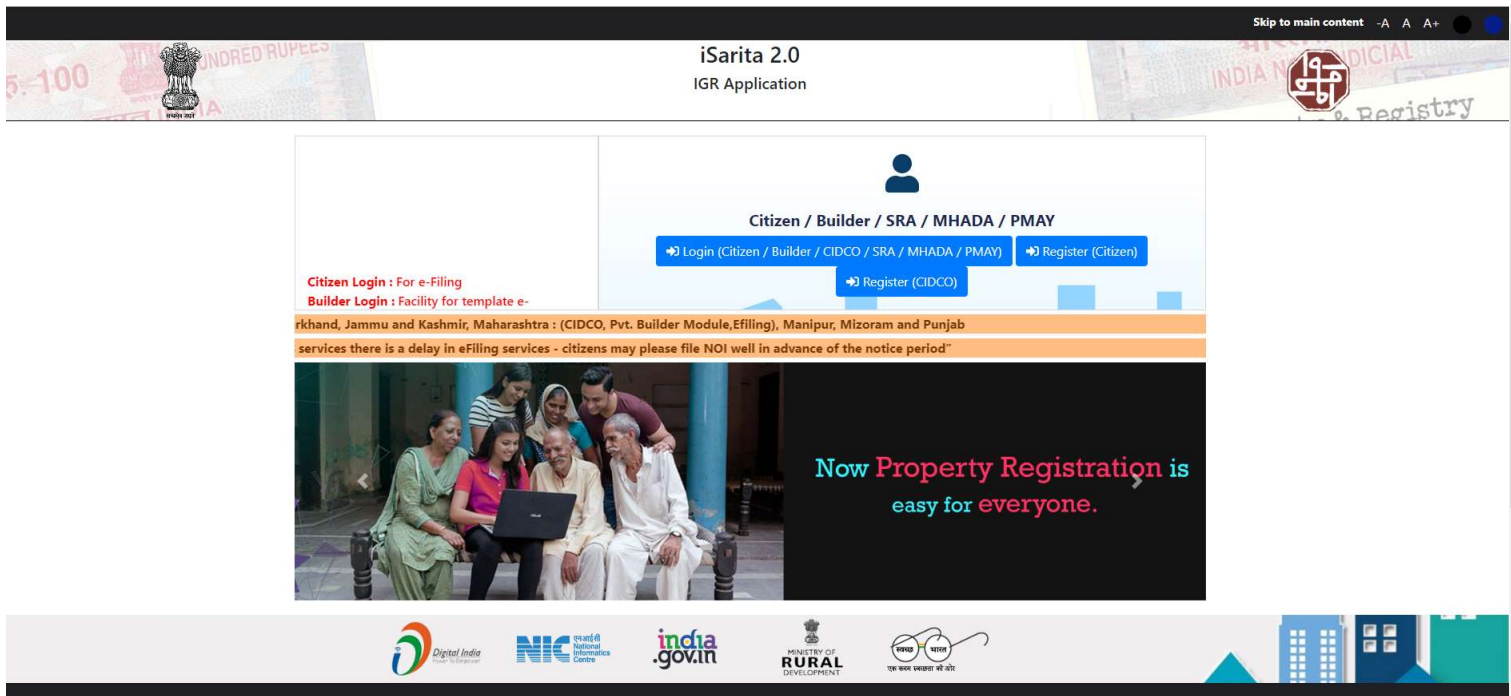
Skip to main content -A A A+

NDRED RUPEES 100

सत्यमेव जयते

iSarita 2.0

IGR Application

INDIA NON JUDICIAL

Registry

Citizen / Builder / SRA / MHADA / PMAY

Login (Citizen / Builder / CIDCO / SRA / MHADA / PMAY) Register (Citizen)

Register (CIDCO)

Citizen Login : For e-Filing

Builder Login : Facility for template e-

rkhand, Jammu and Kashmir, Maharashtra : (CIDCO, Pvt. Builder Module,Efiling), Manipur, Mizoram and Punjab

services there is a delay in eFiling services - citizens may please file NOI well in advance of the notice period"

Now Property Registration is easy for everyone.

Digital India Power To Empower

NIC एनआईसी National Informatics Centre

india.gov.in

MINISTRY OF RURAL DEVELOPMENT

स्वच्छ भारत एक कदम स्वच्छता की ओर